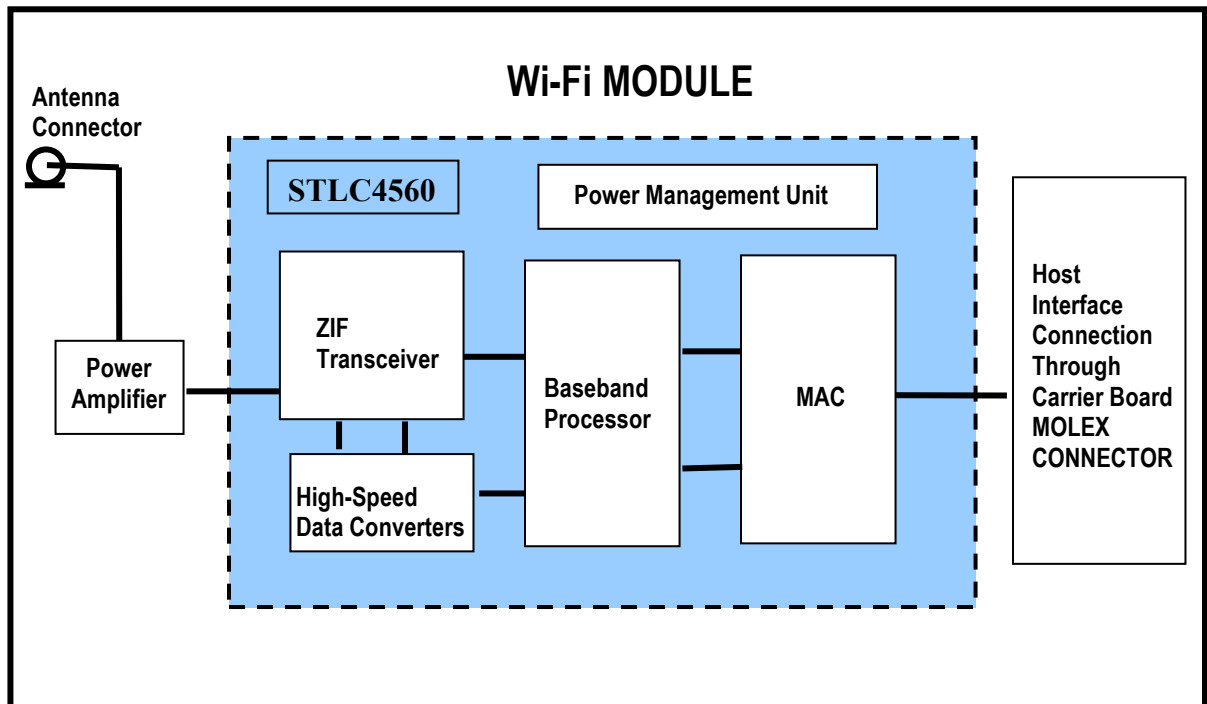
Wi-Fi MODULE

Antenna Connector

STLC4560

Power Management Unit

Power Amplifier

ZIF Transceiver

High-Speed Data Converters

Baseband Processor

MAC

Host Interface Connection Through Carrier Board MOLEX CONNECTOR